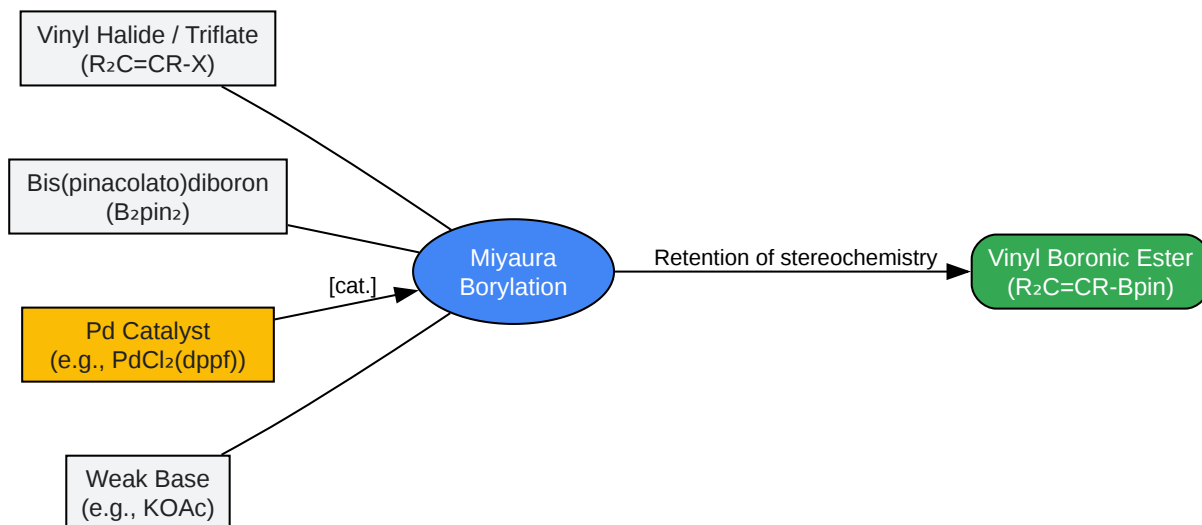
Vinyl Halide / Triflate
($R_2C$=CR-X)

Bis(pinacolato)diboron
($B_2pin_2$)

[cat.]

Pd Catalyst
(e.g., $PdCl_2$(dppf))

Weak Base
(e.g., KOAc)

Miyaura
Borylation

Retention of stereochemistry

Vinyl Boronic Ester
($R_2C$=CR-Bpin)